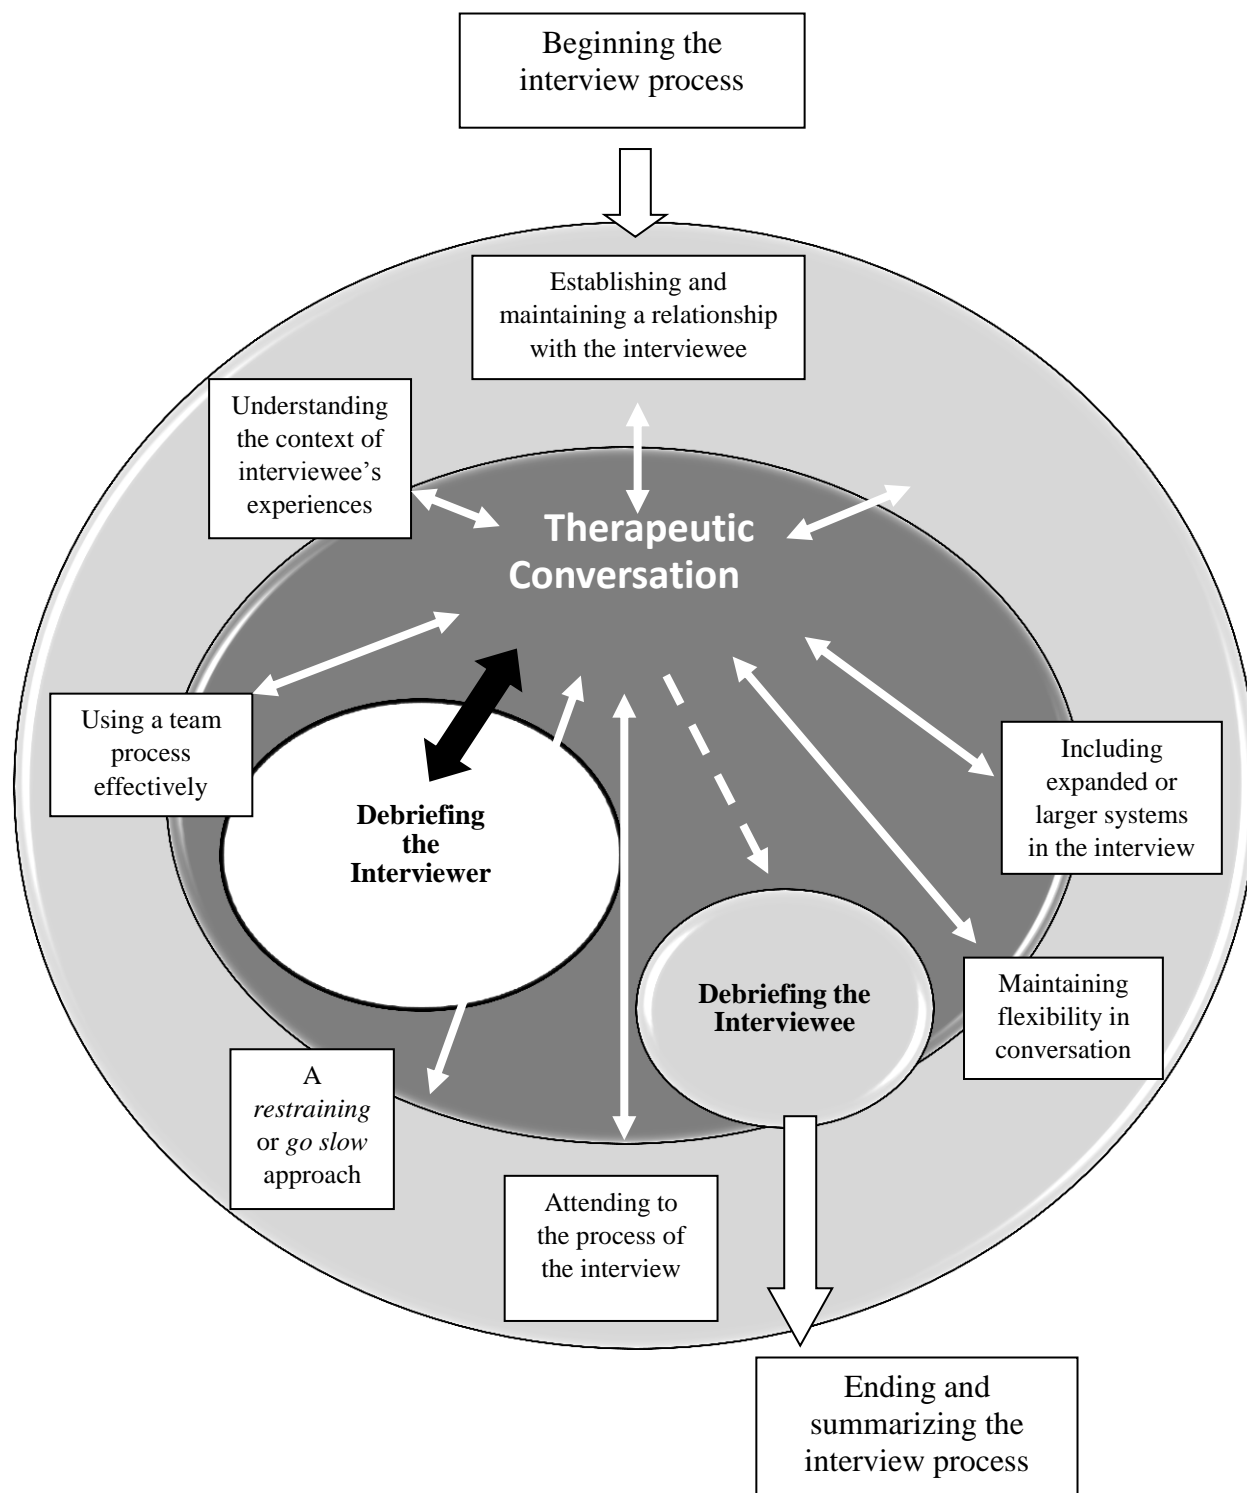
Beginning the interview process

Establishing and maintaining a relationship with the interviewee

Understanding the context of interviewee's experiences

Therapeutic Conversation

Using a team process effectively

Debriefing the Interviewer

Including expanded or larger systems in the interview

Debriefing the Interviewee

Maintaining flexibility in conversation

A *restraining* or *go slow* approach

Attending to the process of the interview

Ending and summarizing the interview process